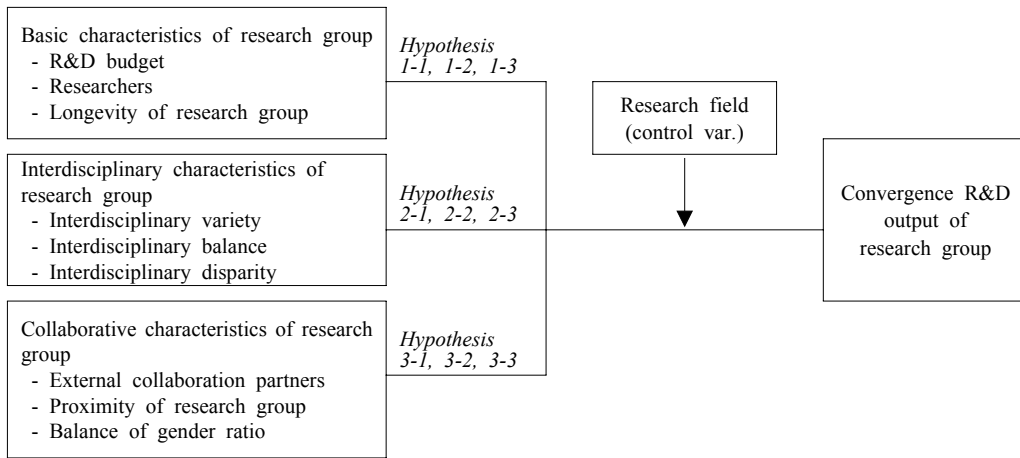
Basic characteristics of research group
- R&D budget
- Researchers
- Longevity of research group

Hypothesis 1-1, 1-2, 1-3

Interdisciplinary characteristics of research group
- Interdisciplinary variety
- Interdisciplinary balance
- Interdisciplinary disparity

Hypothesis 2-1, 2-2, 2-3

Collaborative characteristics of research group
- External collaboration partners
- Proximity of research group
- Balance of gender ratio

Hypothesis 3-1, 3-2, 3-3

Research field (control var.)

Convergence R&D output of research group